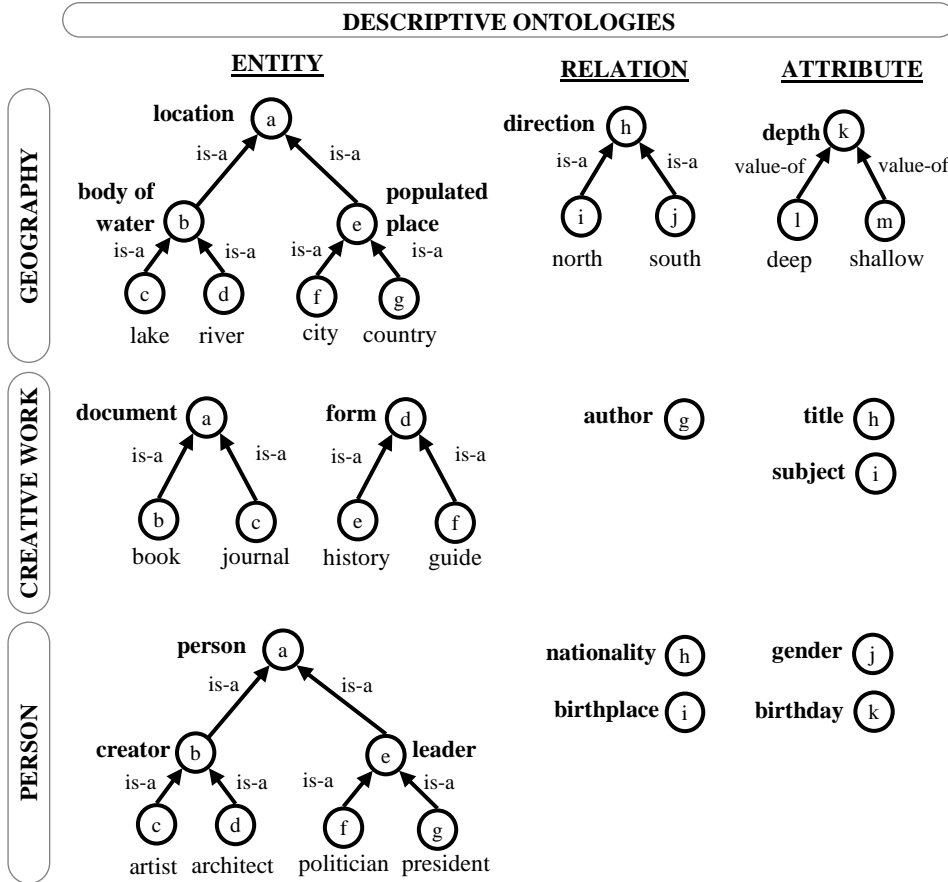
DESCRIPTIVE ONTOLOGIES

ENTITY

RELATION

ATTRIBUTE

GEOGRAPHY

location a
is-a
is-a
body of water b
populated place e
is-a
is-a
is-a
is-a
c lake
d river
f city
g country

direction h
is-a
is-a
i north
j south

depth k
value-of
value-of
l deep
m shallow

CREATIVE WORK

document a
is-a
is-a
b book
c journal

form d
is-a
is-a
e history
f guide

author g

title h
subject i

PERSON

person a
is-a
is-a
creator b
leader e
is-a
is-a
is-a
is-a
c artist
d architect
f politician
g president

nationality h
birthplace i

gender j
birthday k